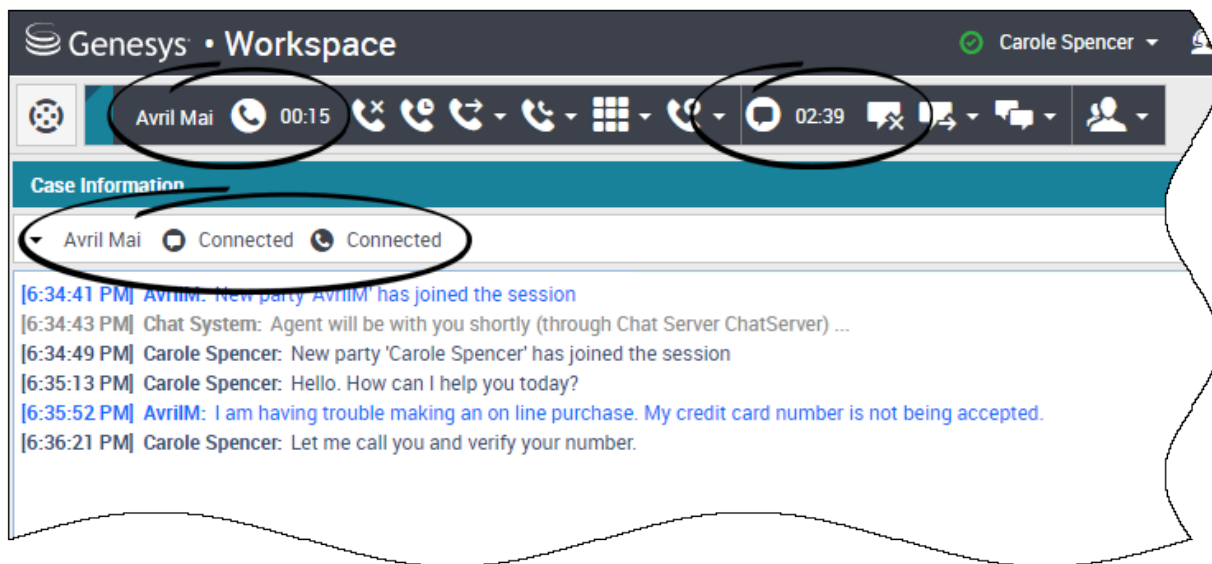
Genesys • Workspace

Carole Spencer

Avril Mai 00:15

02:39

Case Information

Avril Mai Connected Connected

[6:34:41 PM] AvrilM: New party 'AvrilM' has joined the session
[6:34:43 PM] Chat System: Agent will be with you shortly (through Chat Server ChatServer) ...
[6:34:49 PM] Carole Spencer: New party 'Carole Spencer' has joined the session
[6:35:13 PM] Carole Spencer: Hello. How can I help you today?
[6:35:52 PM] AvrilM: I am having trouble making an on line purchase. My credit card number is not being accepted.
[6:36:21 PM] Carole Spencer: Let me call you and verify your number.